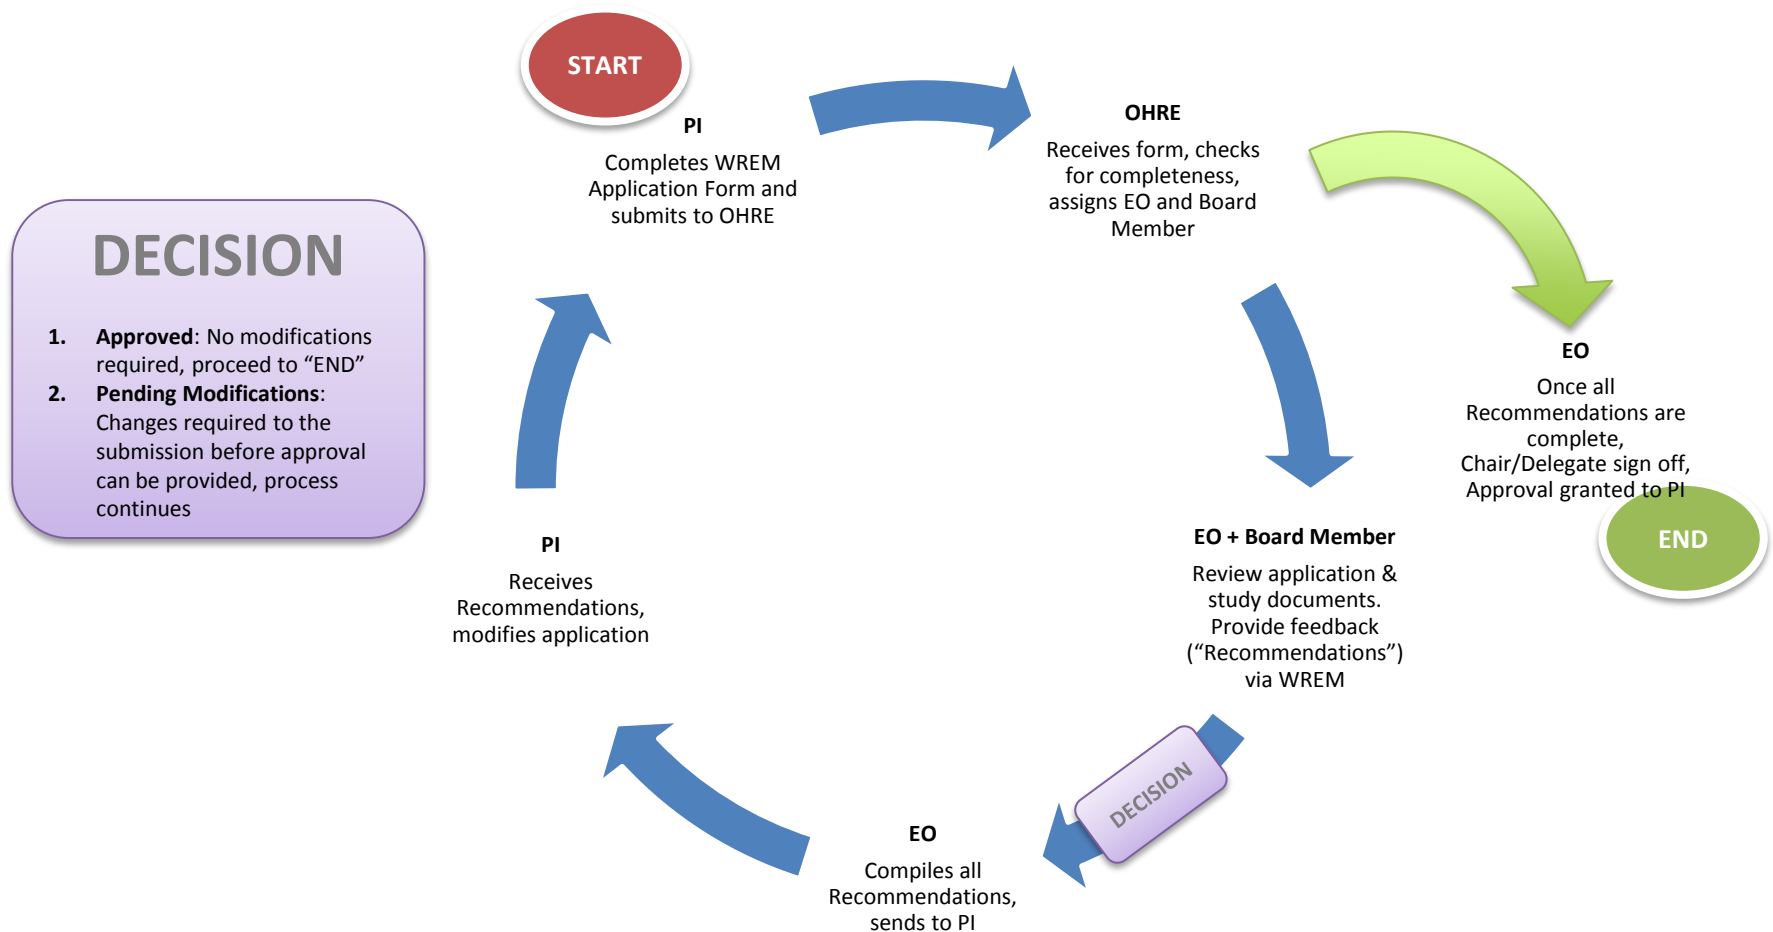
START

PI
Completes WREM Application Form and submits to OHRE

OHRE
Receives form, checks for completeness, assigns EO and Board Member

EO
Once all Recommendations are complete, Chair/Delegate sign off, Approval granted to PI

END

EO + Board Member
Review application & study documents. Provide feedback ("Recommendations") via WREM

DECISION

EO
Compiles all Recommendations, sends to PI

PI
Receives Recommendations, modifies application

DECISION

1. **Approved**: No modifications required, proceed to "END"
2. **Pending Modifications**: Changes required to the submission before approval can be provided, process continues